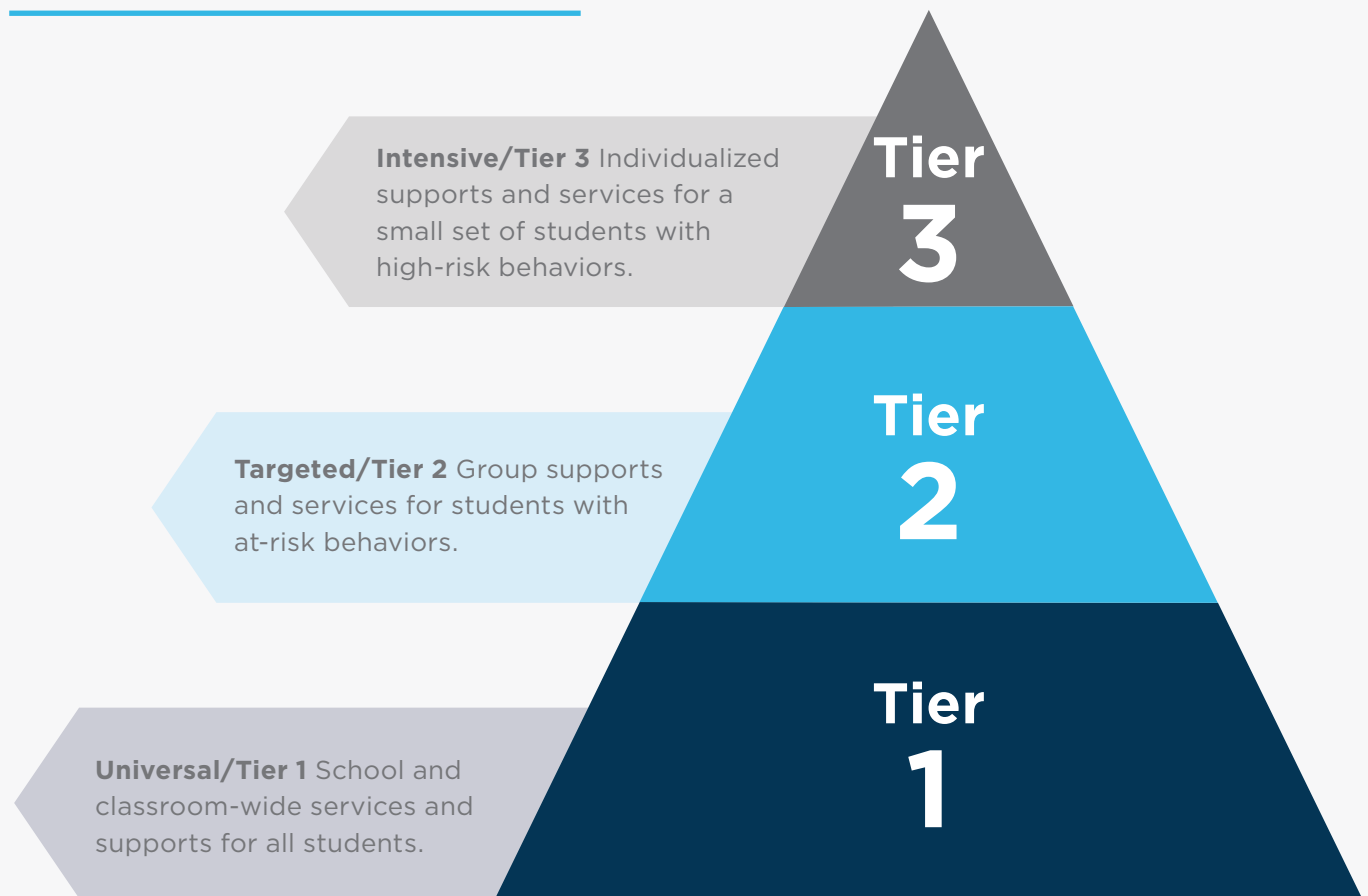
Intensive/Tier 3 Individualized supports and services for a small set of students with high-risk behaviors.

Tier 3

Targeted/Tier 2 Group supports and services for students with at-risk behaviors.

Tier 2

Universal/Tier 1 School and classroom-wide services and supports for all students.

Tier 1